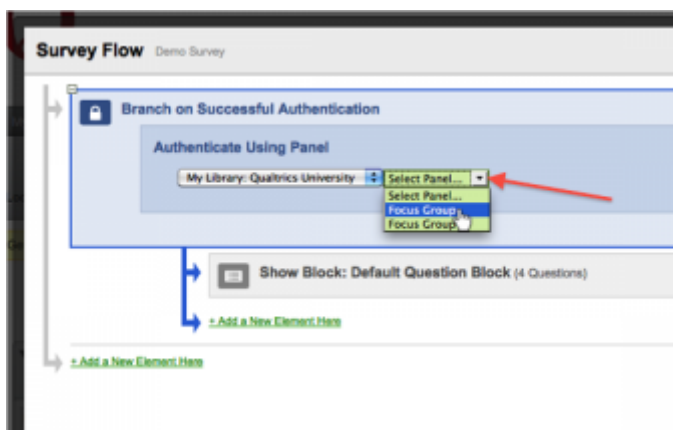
Survey Flow Demo Survey

Branch on Successful Authentication

Authenticate Using Panel

My Library: Qualtrics University

Select Panel...

Select Panel...

Focus Group

Focus Group

Show Block: Default Question Block (4 Questions)

+ Add a New Element Here

+ Add a New Element Here